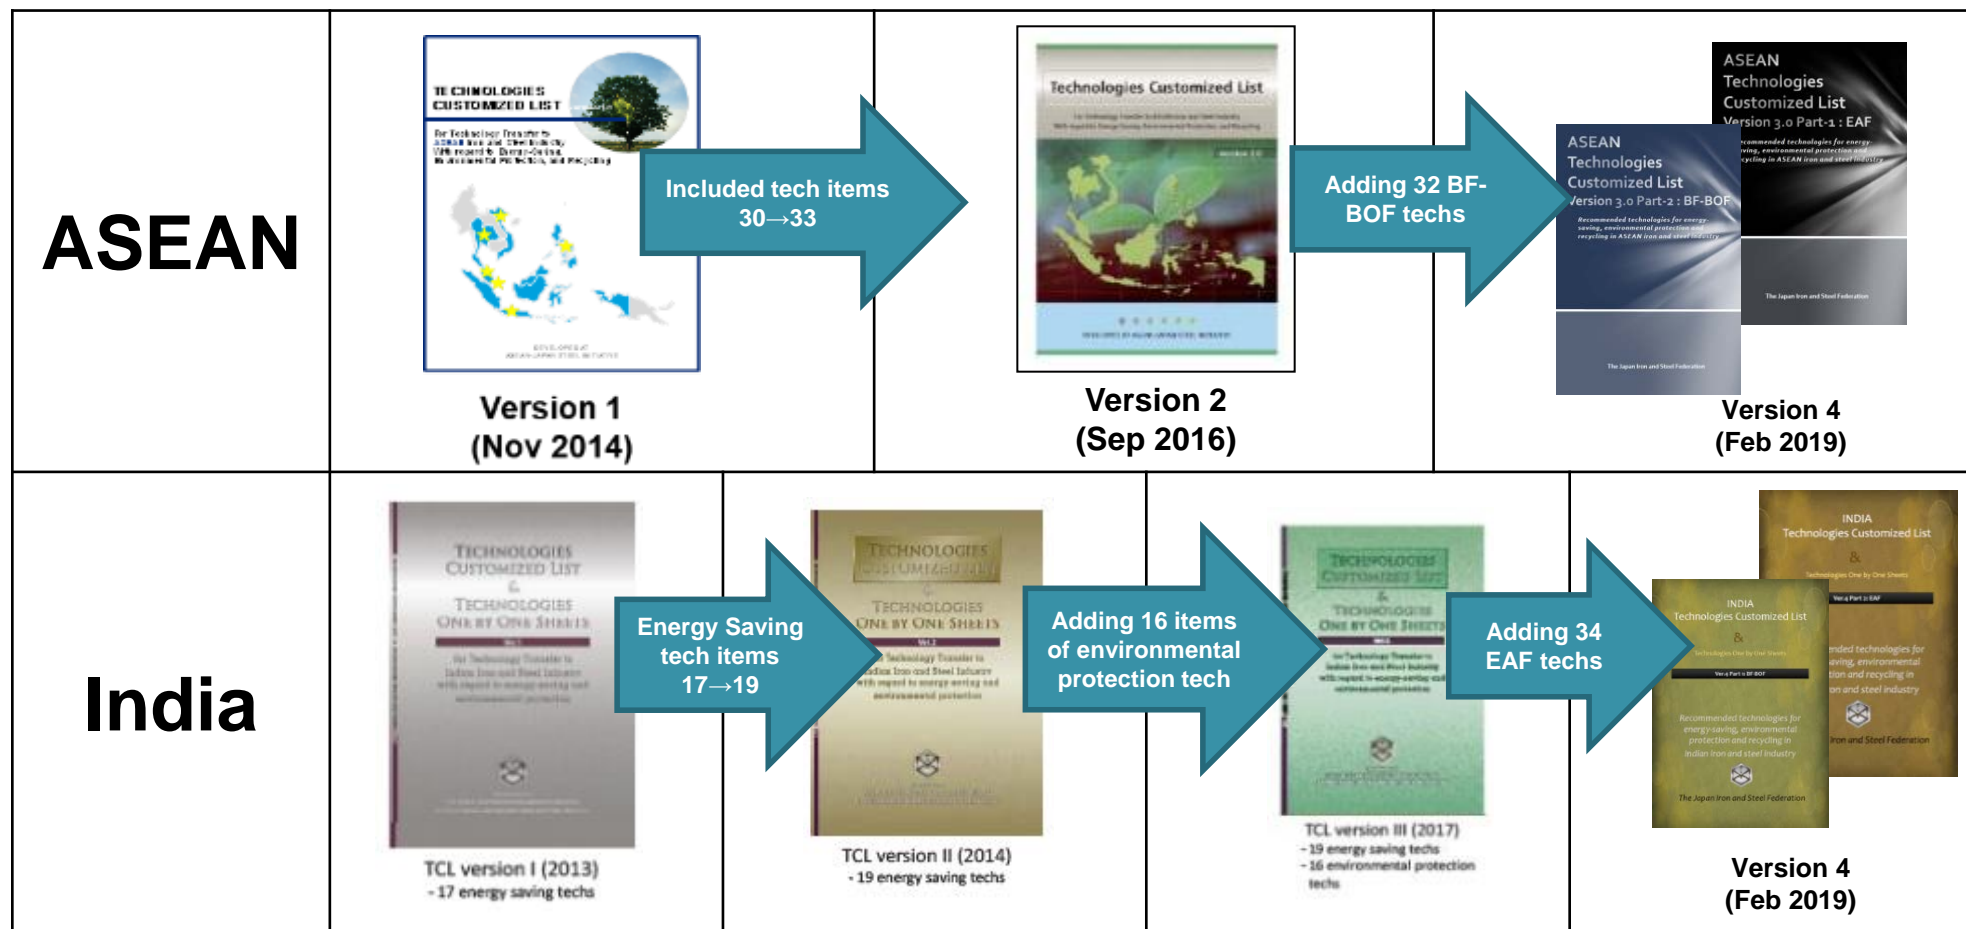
| ASEAN | TECHNOLOGIES CUSTOMIZED LIST. Included tech items 30→33. Version 1 (Nov 2014) | Technologies Customized List. Adding 32 BF-BOF techs. Version 2 (Sep 2016) | ASEAN Technologies Customized List Version 3.0 Part-1 : EAF. ASEAN Technologies Customized List Version 3.0 Part-2 : BF-BOF. The Japan Iron and Steel Federation. Version 4 (Feb 2019) |
|---|---|---|---|
| India | TECHNOLOGIES CUSTOMIZED LIST & TECHNOLOGIES ONE BY ONE SHEETS. Energy Saving tech items 17→19. TCL version I (2013) - 17 energy saving techs | TECHNOLOGIES CUSTOMIZED LIST & TECHNOLOGIES ONE BY ONE SHEETS. Adding 16 items of environmental protection tech. TCL version II (2014) - 19 energy saving techs | TECHNOLOGIES CUSTOMIZED LIST & TECHNOLOGIES ONE BY ONE SHEETS. Adding 34 EAF techs. TCL version III (2017) - 19 energy saving techs - 16 environmental protection techs | INDIA Technologies Customized List & Technologies One by One Sheets. Recommended technologies for energy-saving, environmental protection and recycling in Indian iron and steel industry. The Japan Iron and Steel Federation. Version 4 (Feb 2019) |